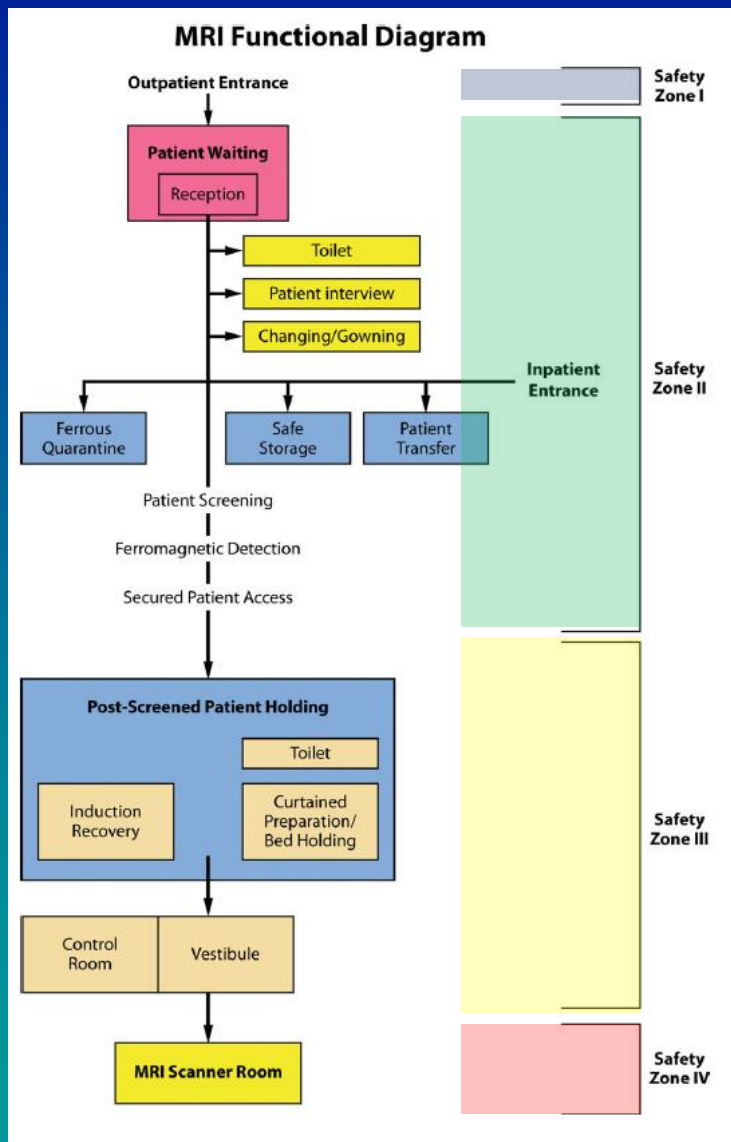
MRI Functional Diagram

Outpatient Entrance

Safety Zone I

Patient Waiting

Reception

Toilet

Patient interview

Changing/Gowning

Inpatient Entrance

Safety Zone II

Ferrous Quarantine

Safe Storage

Patient Transfer

Patient Screening

Ferromagnetic Detection

Secured Patient Access

Post-Screened Patient Holding

Toilet

Induction Recovery

Curtained Preparation/ Bed Holding

Safety Zone III

Control Room

Vestibule

MRI Scanner Room

Safety Zone IV